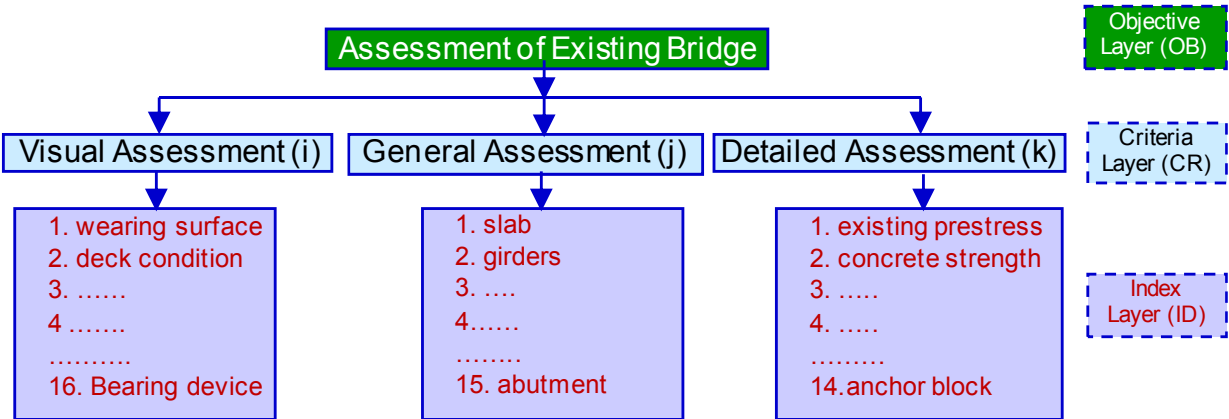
Assessment of Existing Bridge

Objective Layer (OB)

Visual Assessment (i)

General Assessment (j)

Detailed Assessment (k)

Criteria Layer (CR)

1. wearing surface
2. deck condition
3. ……
4 …….
……….
16. Bearing device

1. slab
2. girders
3. ….
4……
……..
15. abutment

1. existing prestress
2. concrete strength
3. …..
4. …..
………
14.anchor block

Index Layer (ID)